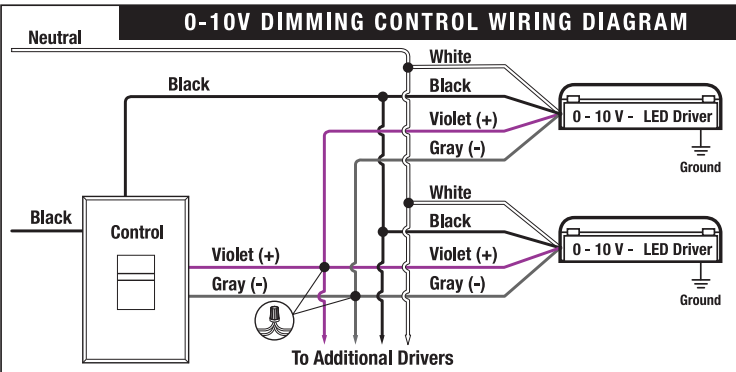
0-10V DIMMING CONTROL WIRING DIAGRAM

Neutral

Black

White

Black

Violet (+)

Gray (-)

0 - 10 V - LED Driver

Ground

Black

Control

White

Black

Violet (+)

Gray (-)

Violet (+)

Gray (-)

0 - 10 V - LED Driver

Ground

To Additional Drivers